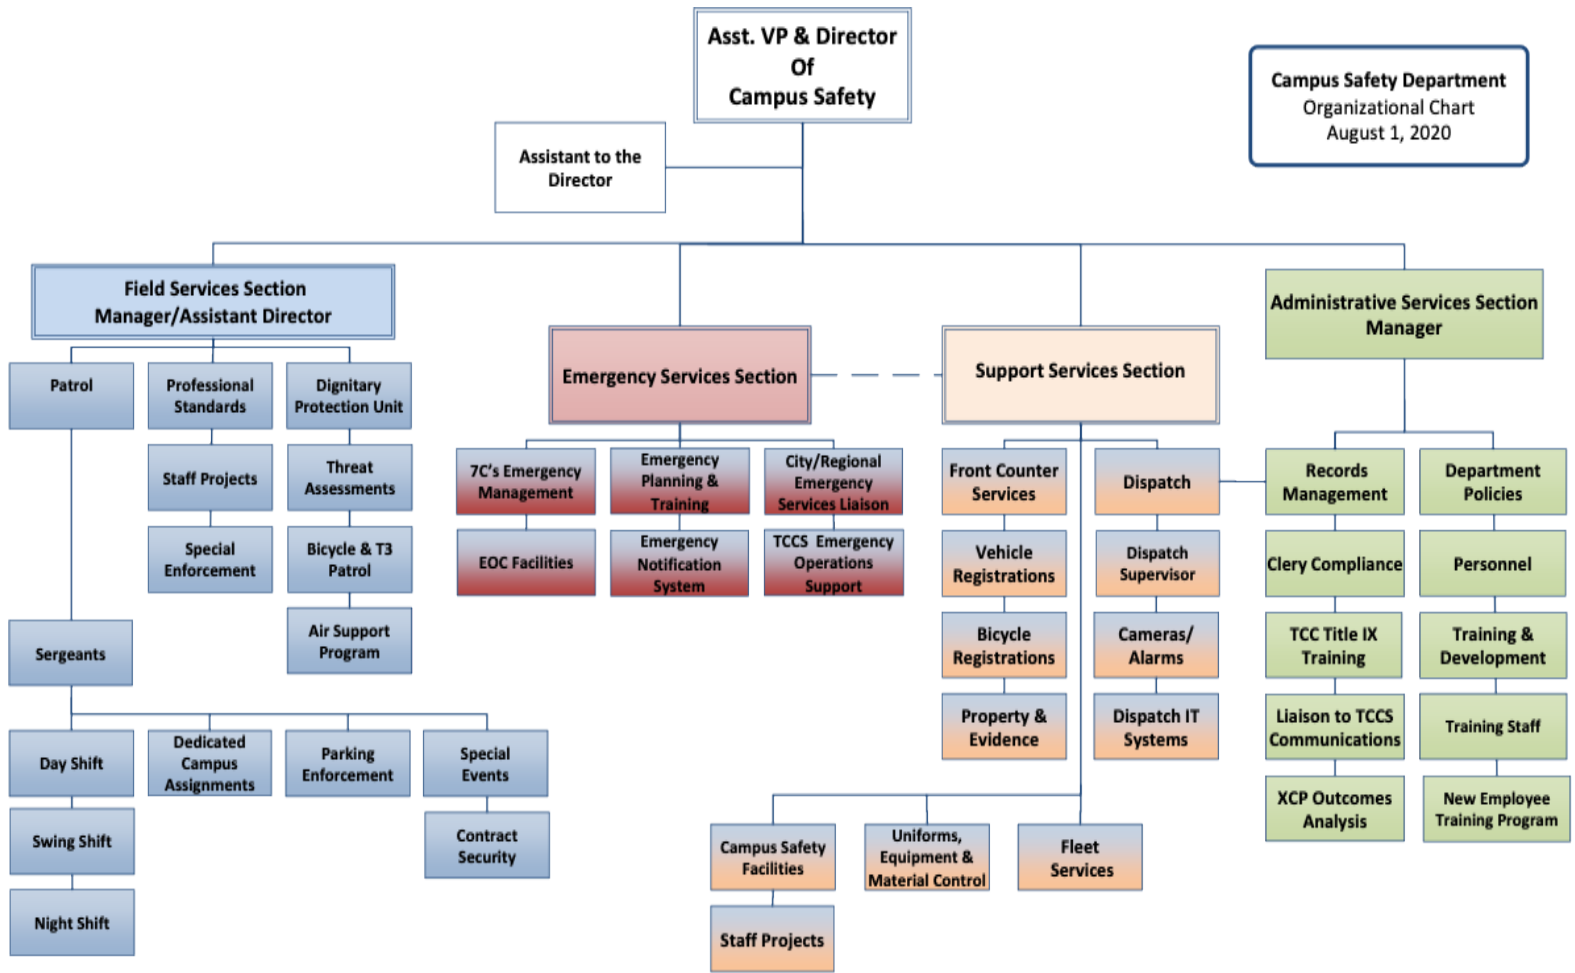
Asst. VP & Director Of Campus Safety

Campus Safety Department
Organizational Chart
August 1, 2020

Assistant to the Director

Field Services Section Manager/Assistant Director

Patrol

Professional Standards

Dignitary Protection Unit

Staff Projects

Threat Assessments

Special Enforcement

Bicycle & T3 Patrol

Air Support Program

Sergeants

Day Shift

Dedicated Campus Assignments

Parking Enforcement

Special Events

Swing Shift

Contract Security

Night Shift

Emergency Services Section

7C's Emergency Management

Emergency Planning & Training

City/Regional Emergency Services Liaison

EOC Facilities

Emergency Notification System

TCCS Emergency Operations Support

Support Services Section

Front Counter Services

Dispatch

Vehicle Registrations

Dispatch Supervisor

Bicycle Registrations

Cameras/ Alarms

Property & Evidence

Dispatch IT Systems

Campus Safety Facilities

Uniforms, Equipment & Material Control

Fleet Services

Staff Projects

Administrative Services Section Manager

Records Management

Department Policies

Clery Compliance

Personnel

TCC Title IX Training

Training & Development

Liaison to TCCS Communications

Training Staff

XCP Outcomes Analysis

New Employee Training Program